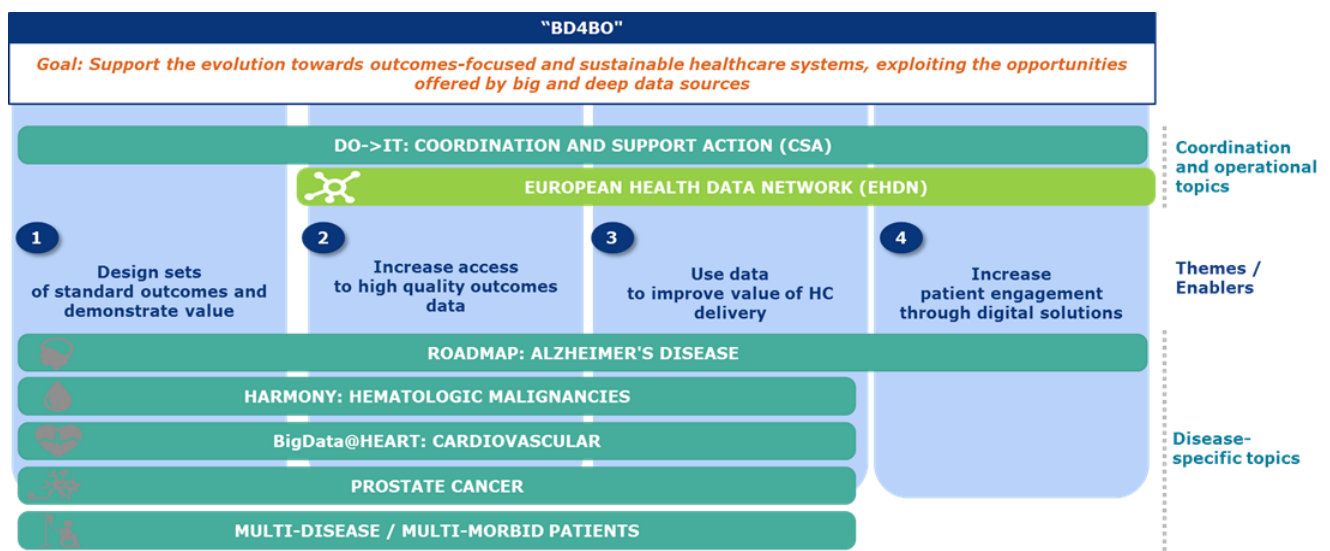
"BD4BO"

Goal: Support the evolution towards outcomes-focused and sustainable healthcare systems, exploiting the opportunities offered by big and deep data sources

DO->IT: COORDINATION AND SUPPORT ACTION (CSA)

EUROPEAN HEALTH DATA NETWORK (EHDN)

Coordination and operational topics

1
Design sets of standard outcomes and demonstrate value

2
Increase access to high quality outcomes data

3
Use data to improve value of HC delivery

4
Increase patient engagement through digital solutions

Themes / Enablers

ROADMAP: ALZHEIMER'S DISEASE

HARMONY: HEMATOLOGIC MALIGNANCIES

BigData@HEART: CARDIOVASCULAR

PROSTATE CANCER

MULTI-DISEASE / MULTI-MORBID PATIENTS

Disease-specific topics